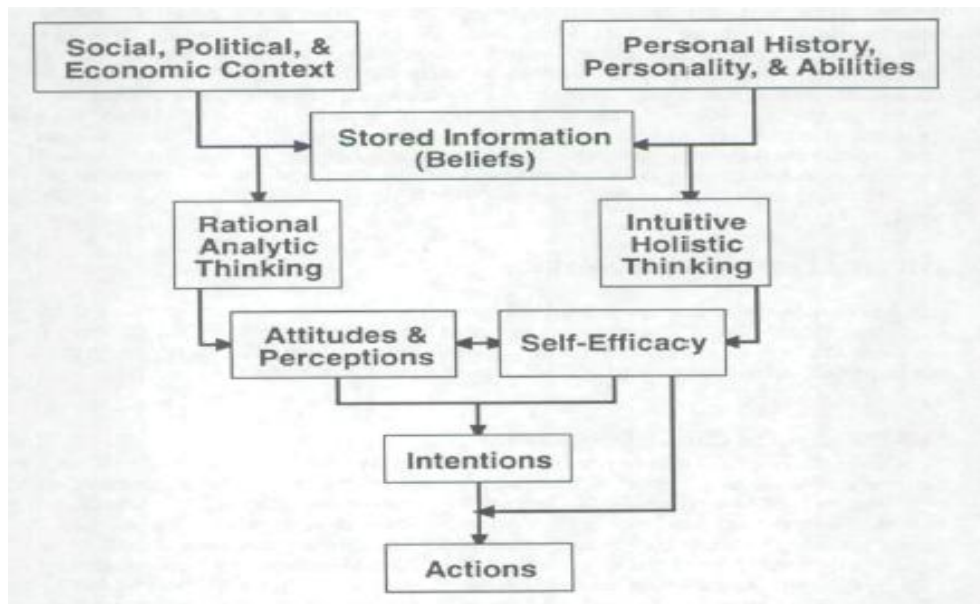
Social, Political, & Economic Context

Personal History, Personality, & Abilities

Stored Information (Beliefs)

Rational Analytic Thinking

Intuitive Holistic Thinking

Attitudes & Perceptions

Self-Efficacy

Intentions

Actions